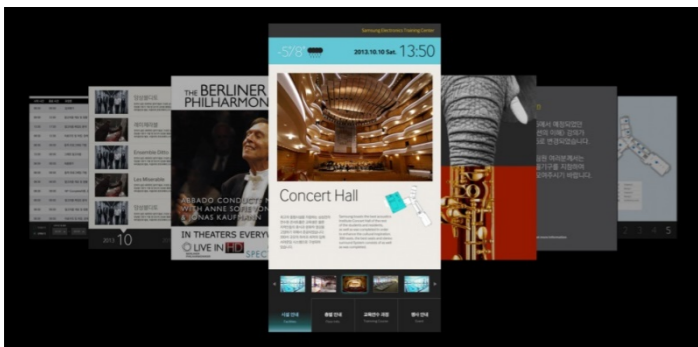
Samsung Electronics Training Center

-5/8°

2013.10.10 Sat.

13:50

Concert Hall

THE BERLINER PHILHARMON

ABADO CONDUCTS WITH ANNE SO JONAS KAUFMANN

IN THEATERS EVERY

LIVE IN HD

SPEC

Ensemble Ditto

Les Misérable

10

1

2

3

4

5